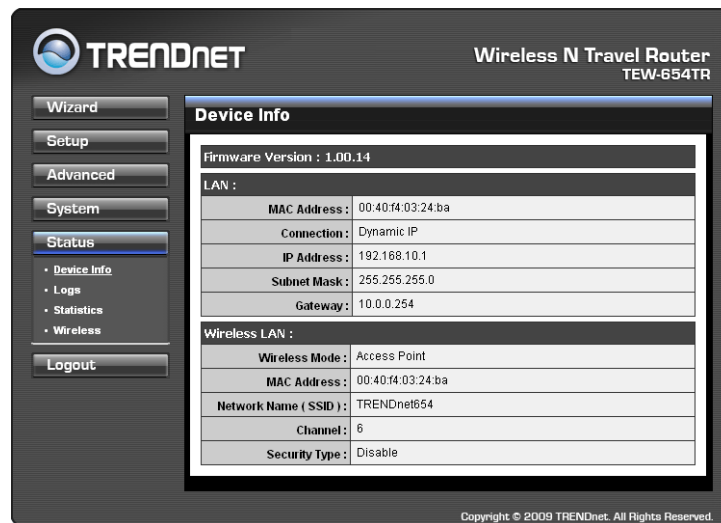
TRENDnET

Wireless N Travel Router
TEW-654TR

Wizard
Setup
Advanced
System
Status
• Device Info
• Logs
• Statistics
• Wireless
Logout

Device Info

Firmware Version : 1.00.14

LAN :

| | |
|---|---|
| MAC Address : | 00:40:f4:03:24:ba |
| Connection : | Dynamic IP |
| IP Address : | 192.168.10.1 |
| Subnet Mask : | 255.255.255.0 |
| Gateway : | 10.0.0.254 |

Wireless LAN :

| | |
|---|---|
| Wireless Mode : | Access Point |
| MAC Address : | 00:40:f4:03:24:ba |
| Network Name ( SSID ) : | TRENDnet654 |
| Channel : | 6 |
| Security Type : | Disable |

Copyright © 2009 TRENDnet. All Rights Reserved.